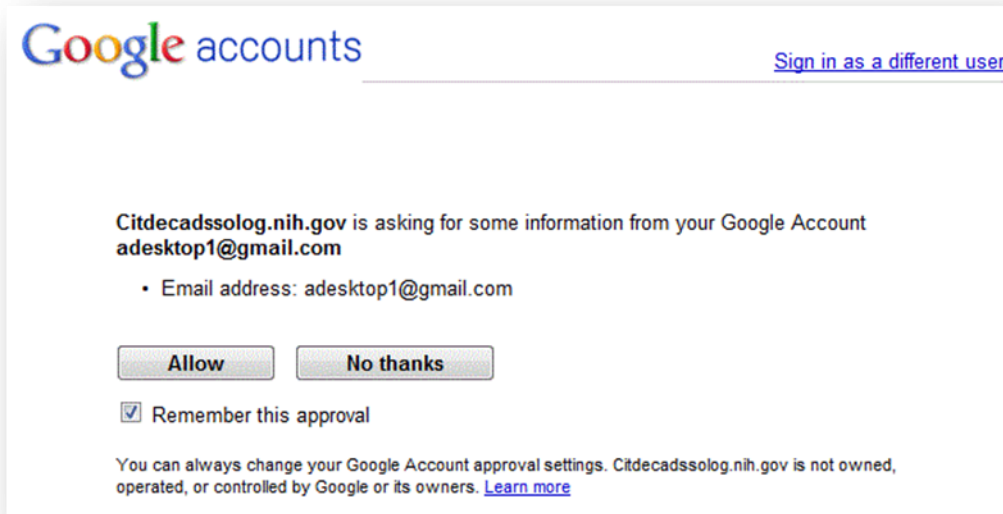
Google accounts

Sign in as a different user

**Citdecadssolog.nih.gov** is asking for some information from your Google Account **adesktop1@gmail.com**

• Email address: adesktop1@gmail.com

Allow

No thanks

Remember this approval

You can always change your Google Account approval settings. Citdecadssolog.nih.gov is not owned, operated, or controlled by Google or its owners. Learn more